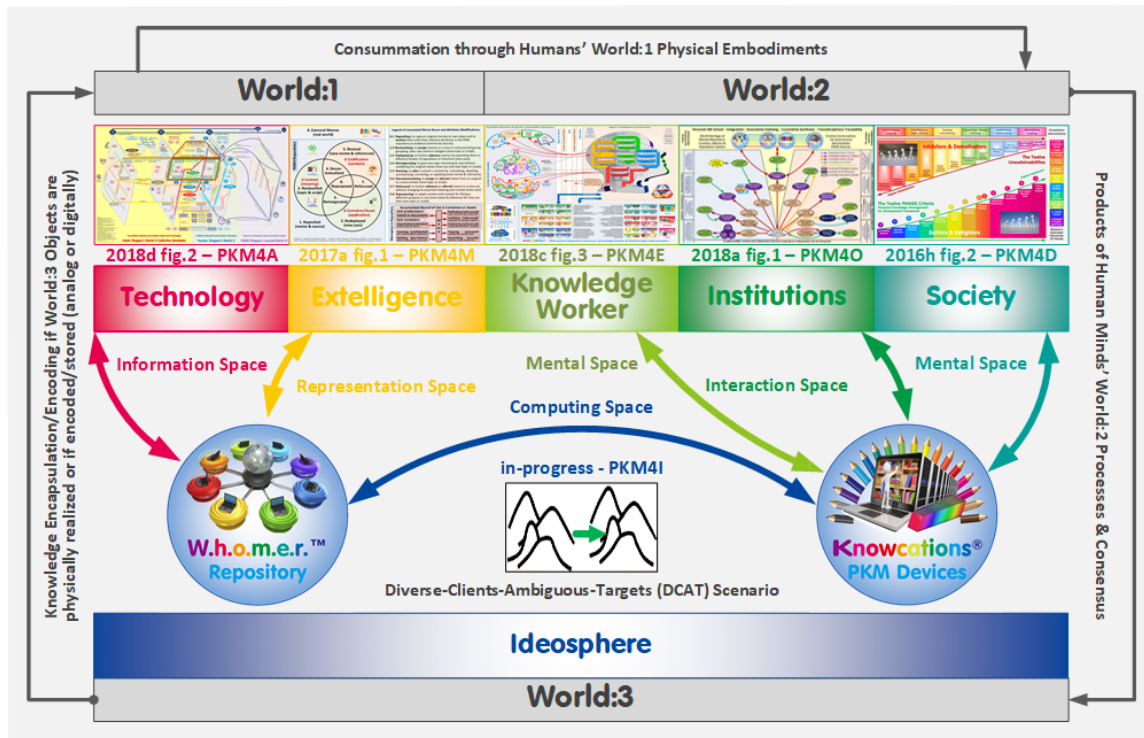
Consummation through Humans' World:1 Physical Embodiments

World:1

World:2

2018d fig.2 – PKM4A

2017a fig.1 – PKM4M

2018c fig.3 – PKM4E

2018a fig.1 – PKM4O

2016h fig.2 – PKM4D

Technology

Extelligence

Knowledge Worker

Institutions

Society

Information Space

Representation Space

Mental Space

Interaction Space

Mental Space

Computing Space

in-progress - PKM4I

W.h.o.m.e.r.™ Repository

Knowcations® PKM Devices

Diverse-Clients-Ambiguous-Targets (DCAT) Scenario

Ideosphere

World:3

Knowledge Encapsulation/Encoding if World:3 Objects are physically realized or if encoded/stored (analog or digitally)

Products of Human Minds' World:2 Processes & Consensus